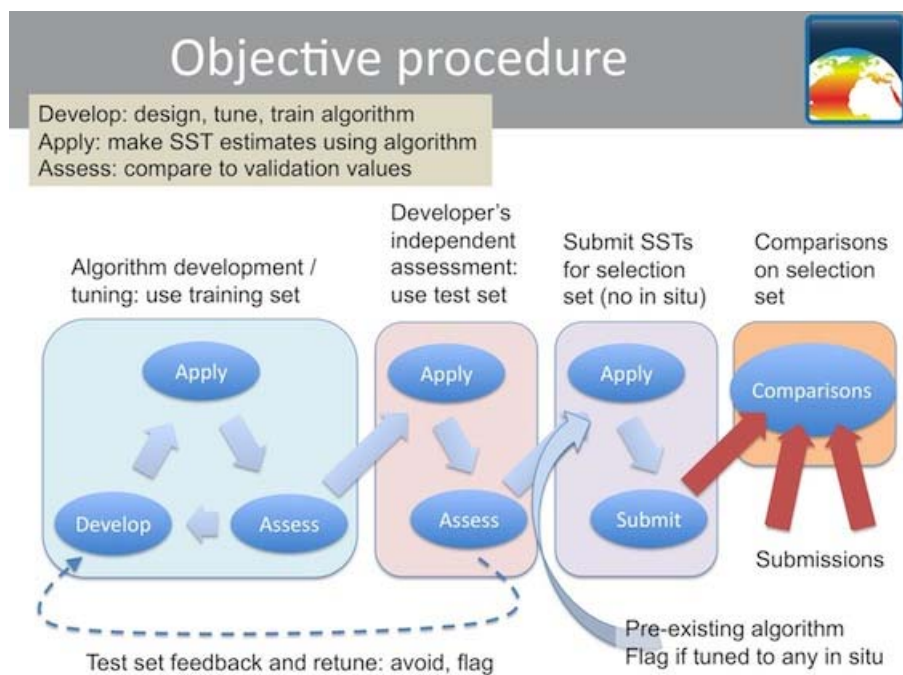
Objective procedure

Develop: design, tune, train algorithm
Apply: make SST estimates using algorithm
Assess: compare to validation values

Algorithm development / tuning: use training set

Apply

Develop

Assess

Developer's independent assessment: use test set

Apply

Assess

Submit SSTs for selection set (no in situ)

Apply

Submit

Comparisons on selection set

Comparisons

Submissions

Pre-existing algorithm
Flag if tuned to any in situ

Test set feedback and retune: avoid, flag